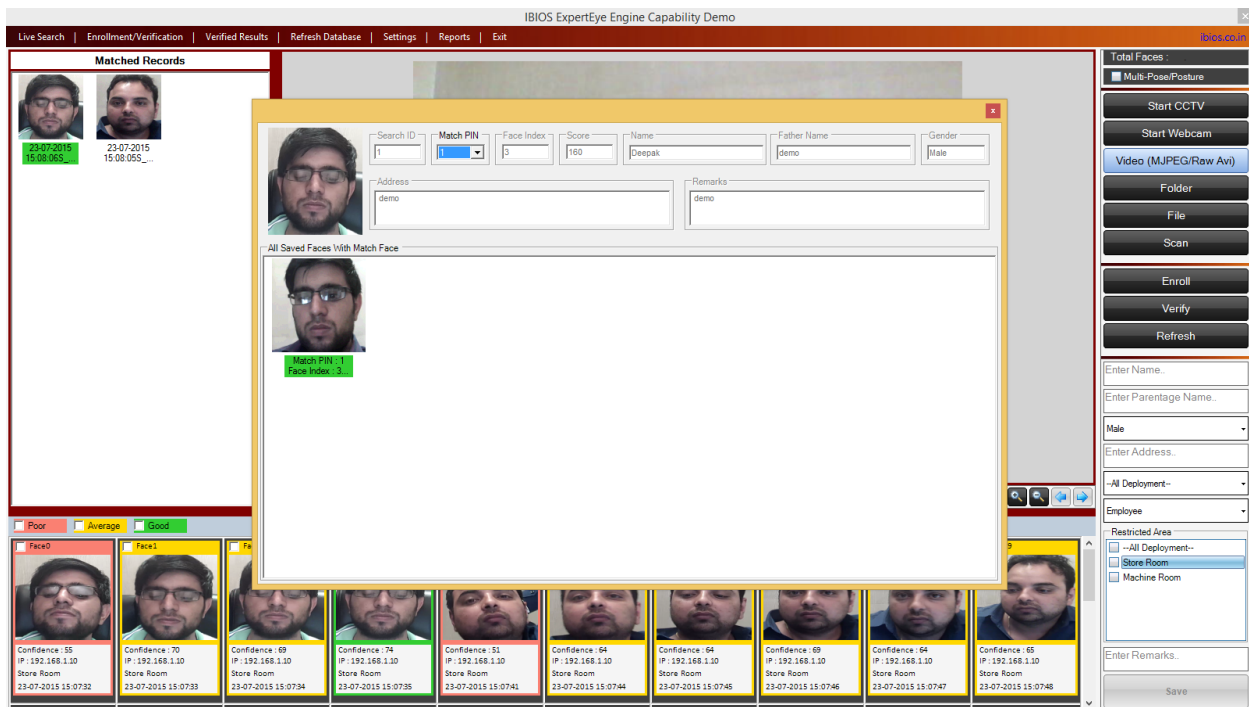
IBIOS ExpertEye Engine Capability Demo

Live Search | Enrollment/Verification | Verified Results | Refresh Database | Settings | Reports | Exit

ibios.co.in

Matched Records

23-07-2015 15:08:06S_...

23-07-2015 15:08:05S_...

x

Search ID
1

Match PIN
1

Face Index
3

Score
160

Name
Deepak

Father Name
demo

Gender
Male

Address
demo

Remarks
demo

All Saved Faces With Match Face

Match PIN : 1
Face Index : 3...

Total Faces :

Multi-Pose/Posture

Start CCTV

Start Webcam

Video (MJPEG/Raw Avi)

Folder

File

Scan

Enroll

Verify

Refresh

Enter Name..

Enter Parentage Name..

Male

Enter Address..

--All Deployment--

Employee

Restricted Area

--All Deployment--

Store Room

Machine Room

Enter Remarks..

Save

Poor

Average

Good

Face0
Confidence : 55
IP : 192.168.1.10
Store Room
23-07-2015 15:07:32

Face1
Confidence : 70
IP : 192.168.1.10
Store Room
23-07-2015 15:07:33

Fa
Confidence : 69
IP : 192.168.1.10
Store Room
23-07-2015 15:07:34

Confidence : 74
IP : 192.168.1.10
Store Room
23-07-2015 15:07:35

Confidence : 51
IP : 192.168.1.10
Store Room
23-07-2015 15:07:41

Confidence : 64
IP : 192.168.1.10
Store Room
23-07-2015 15:07:44

Confidence : 64
IP : 192.168.1.10
Store Room
23-07-2015 15:07:45

Confidence : 69
IP : 192.168.1.10
Store Room
23-07-2015 15:07:46

Confidence : 64
IP : 192.168.1.10
Store Room
23-07-2015 15:07:47

9
Confidence : 65
IP : 192.168.1.10
Store Room
23-07-2015 15:07:48